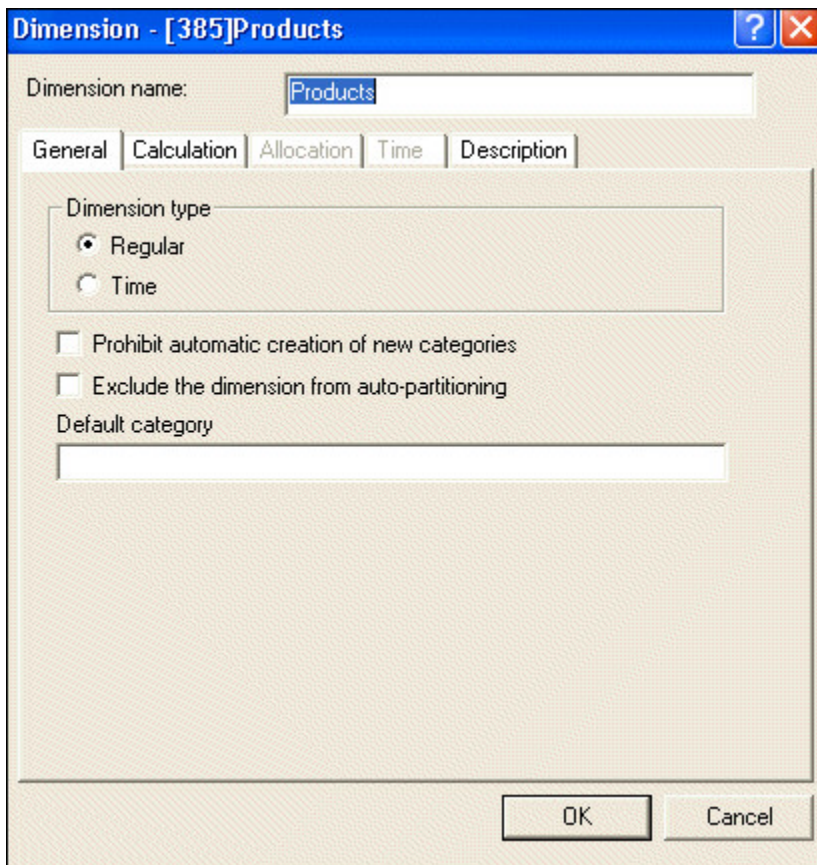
Dimension - [385]Products

Dimension name: Products

General | Calculation | Allocation | Time | Description

Dimension type
Regular
Time

Prohibit automatic creation of new categories
Exclude the dimension from auto-partitioning

Default category

OK
Cancel